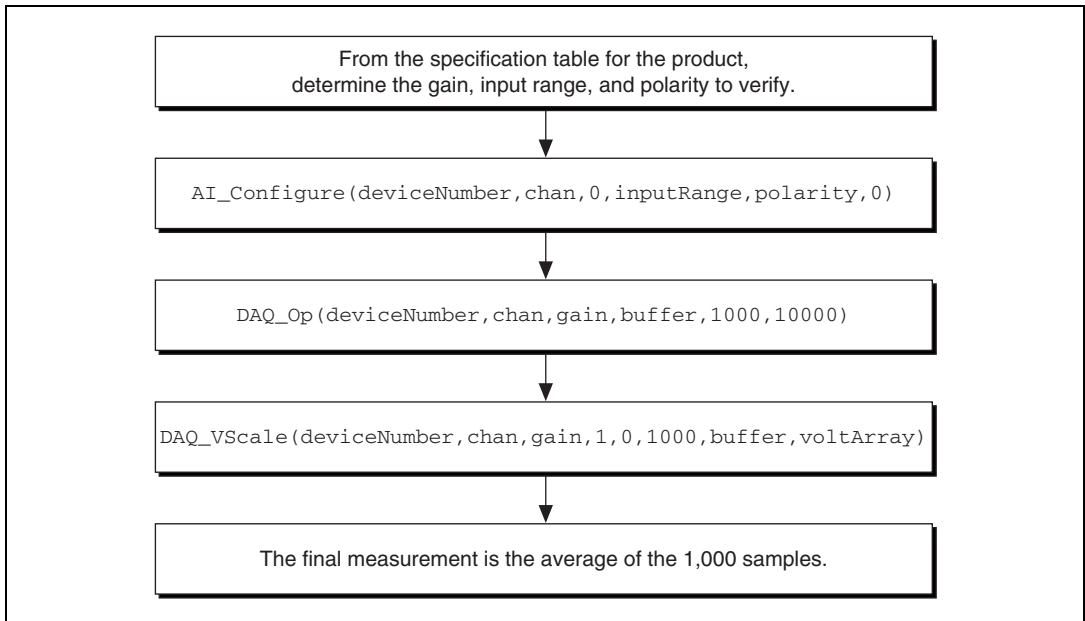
From the specification table for the product, determine the gain, input range, and polarity to verify.

AI_Configure(deviceNumber,chan,0,inputRange,polarity,0)

DAQ_Op(deviceNumber,chan,gain,buffer,1000,10000)

DAQ_VScale(deviceNumber,chan,gain,1,0,1000,buffer,voltArray)

The final measurement is the average of the 1,000 samples.